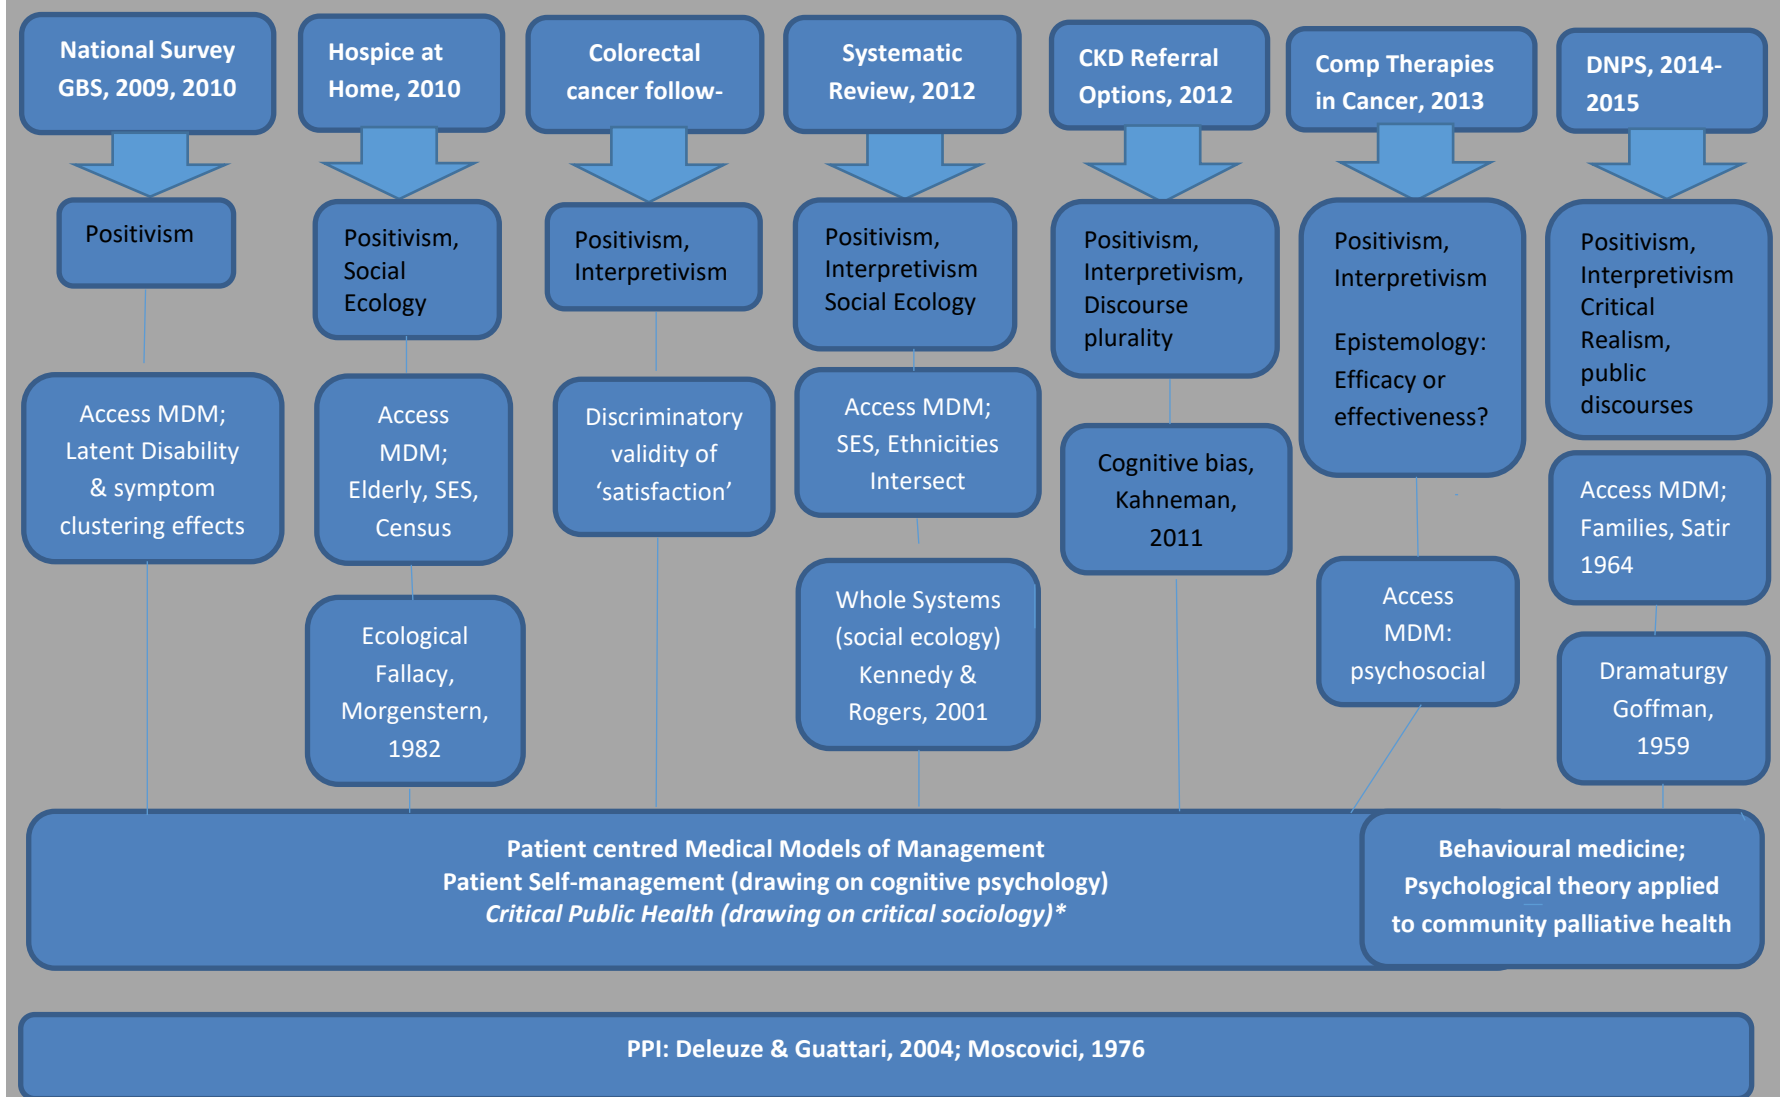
National Survey GBS, 2009, 2010

Positivism

Access MDM; Latent Disability & symptom clustering effects

Hospice at Home, 2010

Positivism, Social Ecology

Access MDM; Elderly, SES, Census

Ecological Fallacy, Morgenstern, 1982

Colorectal cancer follow-

Positivism, Interpretivism

Discriminatory validity of ‘satisfaction’

Systematic Review, 2012

Positivism, Interpretivism Social Ecology

Access MDM; SES, Ethnicities Intersect

Whole Systems (social ecology) Kennedy & Rogers, 2001

CKD Referral Options, 2012

Positivism, Interpretivism, Discourse plurality

Cognitive bias, Kahneman, 2011

Comp Therapies in Cancer, 2013

Positivism, Interpretivism

Epistemology: Efficacy or effectiveness?

Access MDM: psychosocial

DNPS, 2014-2015

Positivism, Interpretivism Critical Realism, public discourses

Access MDM; Families, Satir 1964

Dramaturgy Goffman, 1959

Patient centred Medical Models of Management
Patient Self-management (drawing on cognitive psychology)
*Critical Public Health (drawing on critical sociology)**

Behavioural medicine; Psychological theory applied to community palliative health

PPI: Deleuze & Guattari, 2004; Moscovici, 1976